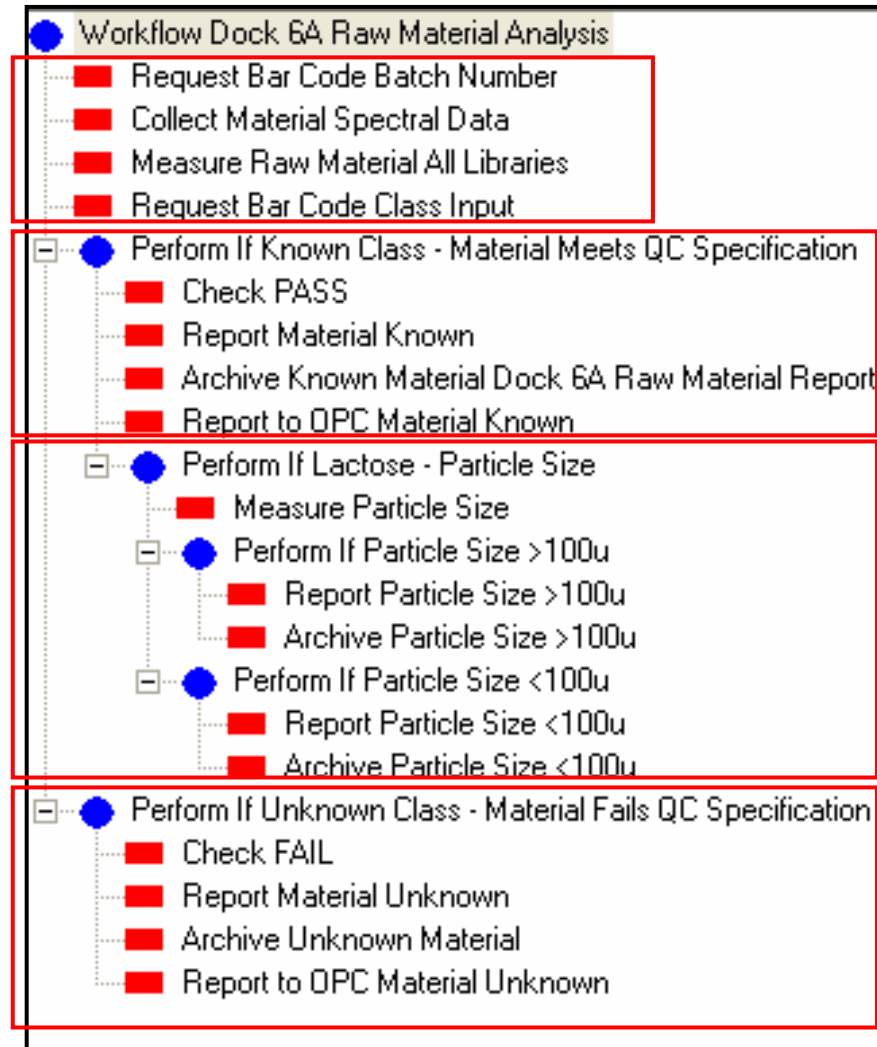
Workflow Dock 6A Raw Material Analysis
Request Bar Code Batch Number
Collect Material Spectral Data
Measure Raw Material All Libraries
Request Bar Code Class Input
Perform If Known Class - Material Meets QC Specification
Check PASS
Report Material Known
Archive Known Material Dock 6A Raw Material Report
Report to OPC Material Known
Perform If Lactose - Particle Size
Measure Particle Size
Perform If Particle Size >100u
Report Particle Size >100u
Archive Particle Size >100u
Perform If Particle Size <100u
Report Particle Size <100u
Archive Particle Size <100u
Perform If Unknown Class - Material Fails QC Specification
Check FAIL
Report Material Unknown
Archive Unknown Material
Report to OPC Material Unknown